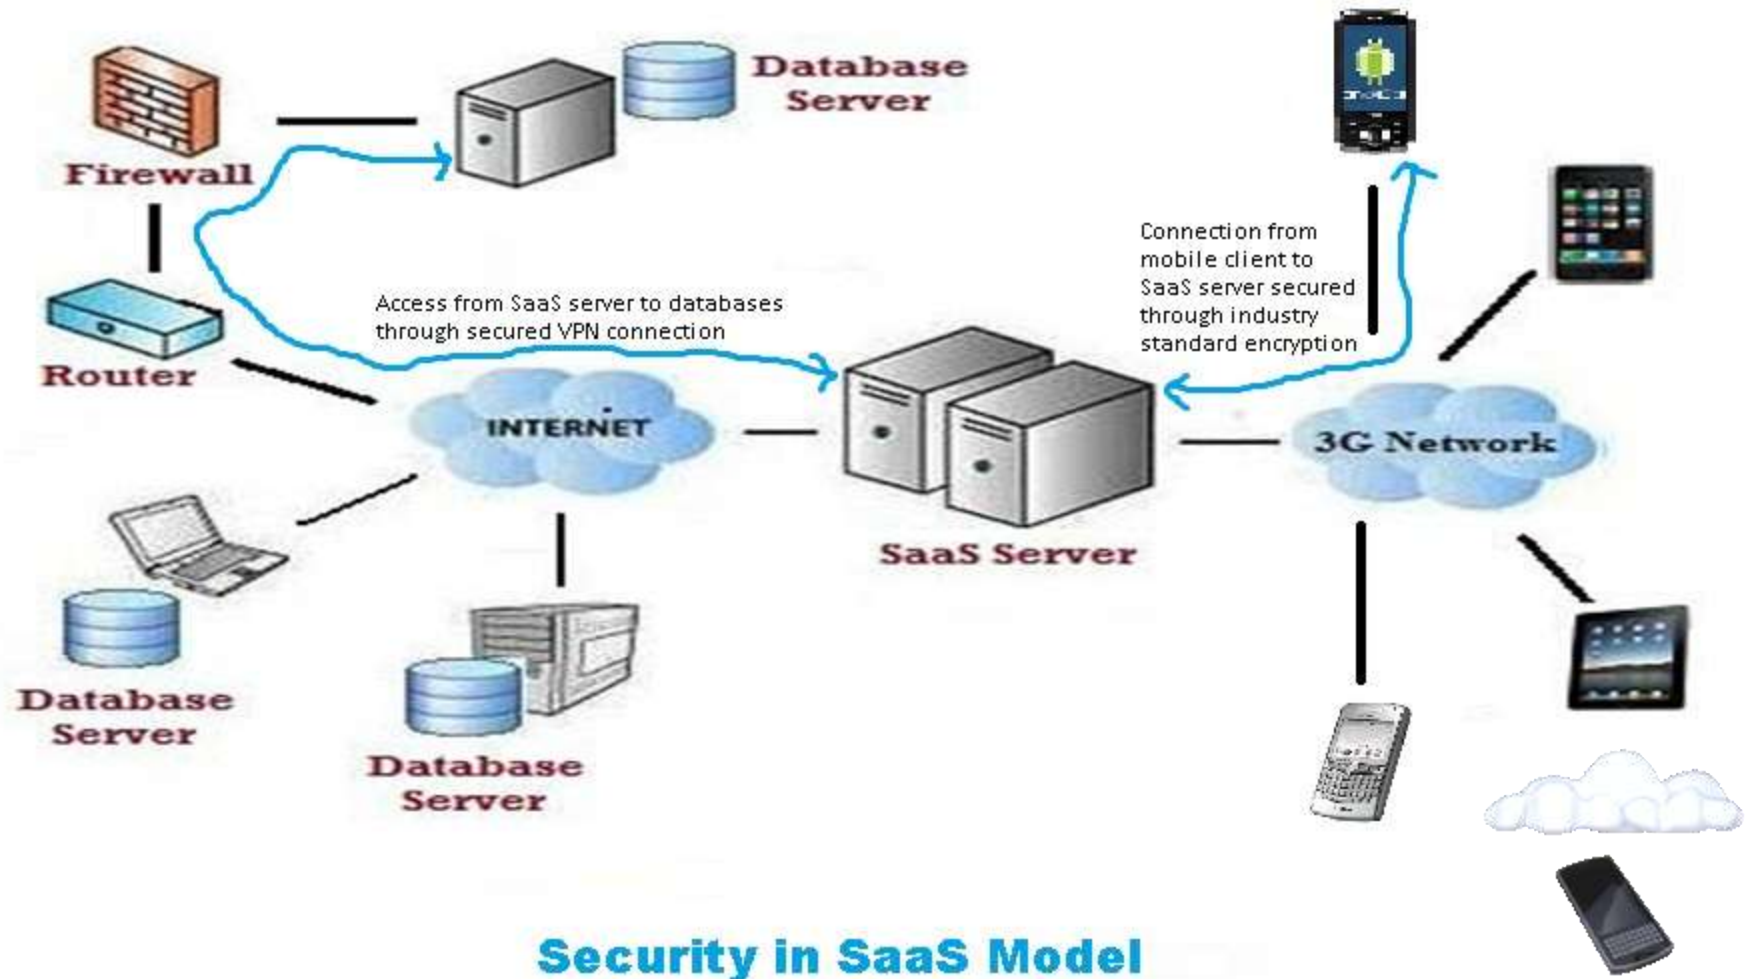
Database Server

Firewall

Router

Access from SaaS server to databases through secured VPN connection

Connection from mobile client to SaaS server secured through industry standard encryption

INTERNET

SaaS Server

3G Network

Database Server

Database Server

Security in SaaS Model